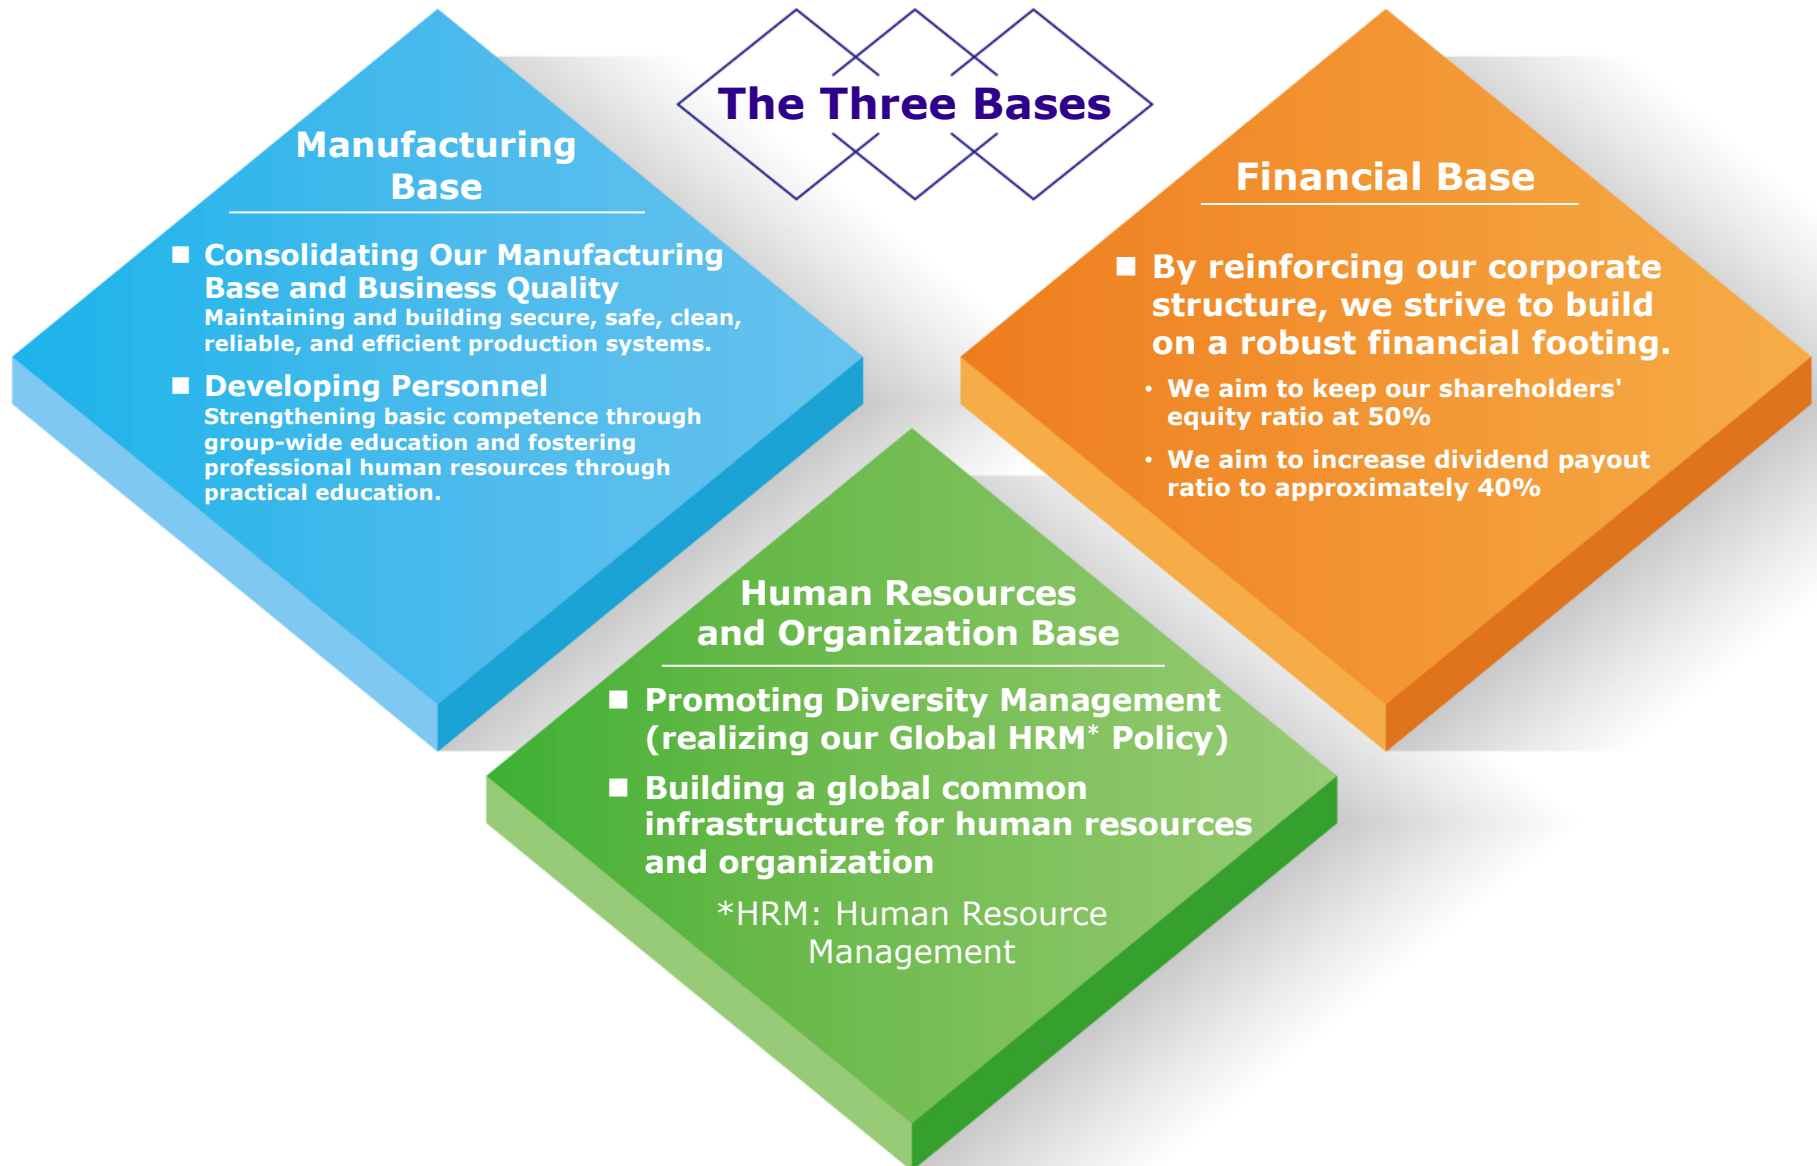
The Three Bases

Manufacturing Base

■ Consolidating Our Manufacturing Base and Business Quality
Maintaining and building secure, safe, clean, reliable, and efficient production systems.

■ Developing Personnel
Strengthening basic competence through group-wide education and fostering professional human resources through practical education.

Financial Base

■ By reinforcing our corporate structure, we strive to build on a robust financial footing.

• We aim to keep our shareholders' equity ratio at 50%

• We aim to increase dividend payout ratio to approximately 40%

Human Resources and Organization Base

■ Promoting Diversity Management (realizing our Global HRM* Policy)

■ Building a global common infrastructure for human resources and organization

*HRM: Human Resource Management